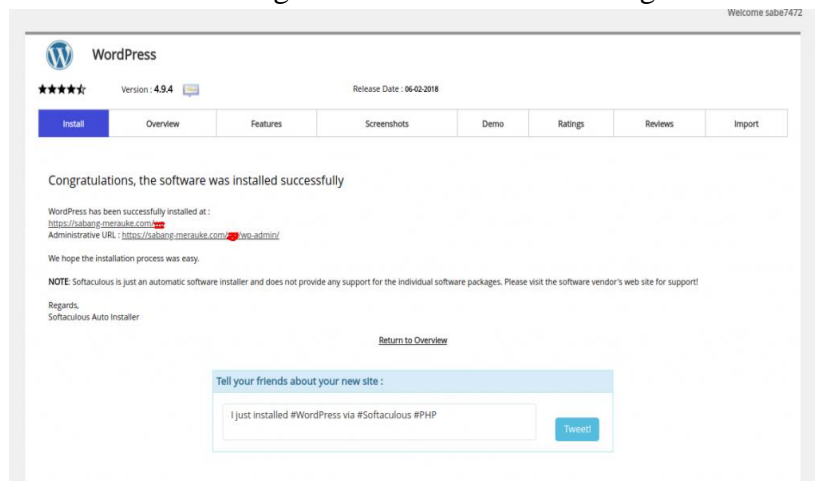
Welcome sabe7472

WordPress

Version : 4.9.4

Release Date : 06-02-2018

| Install | Overview | Features | Screenshots | Demo | Ratings | Reviews | Import |
|---|---|---|---|---|---|---|---|

Congratulations, the software was installed successfully

WordPress has been successfully installed at :
https://sabang-merauke.com/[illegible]
Administrative URL : https://sabang-merauke.com/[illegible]/wp-admin/

We hope the installation process was easy.

NOTE: Softaculous is just an automatic software installer and does not provide any support for the individual software packages. Please visit the software vendor's web site for support!

Regards,
Softaculous Auto Installer

Return to Overview

Tell your friends about your new site :

I just installed #WordPress via #Softaculous #PHP

Tweet!